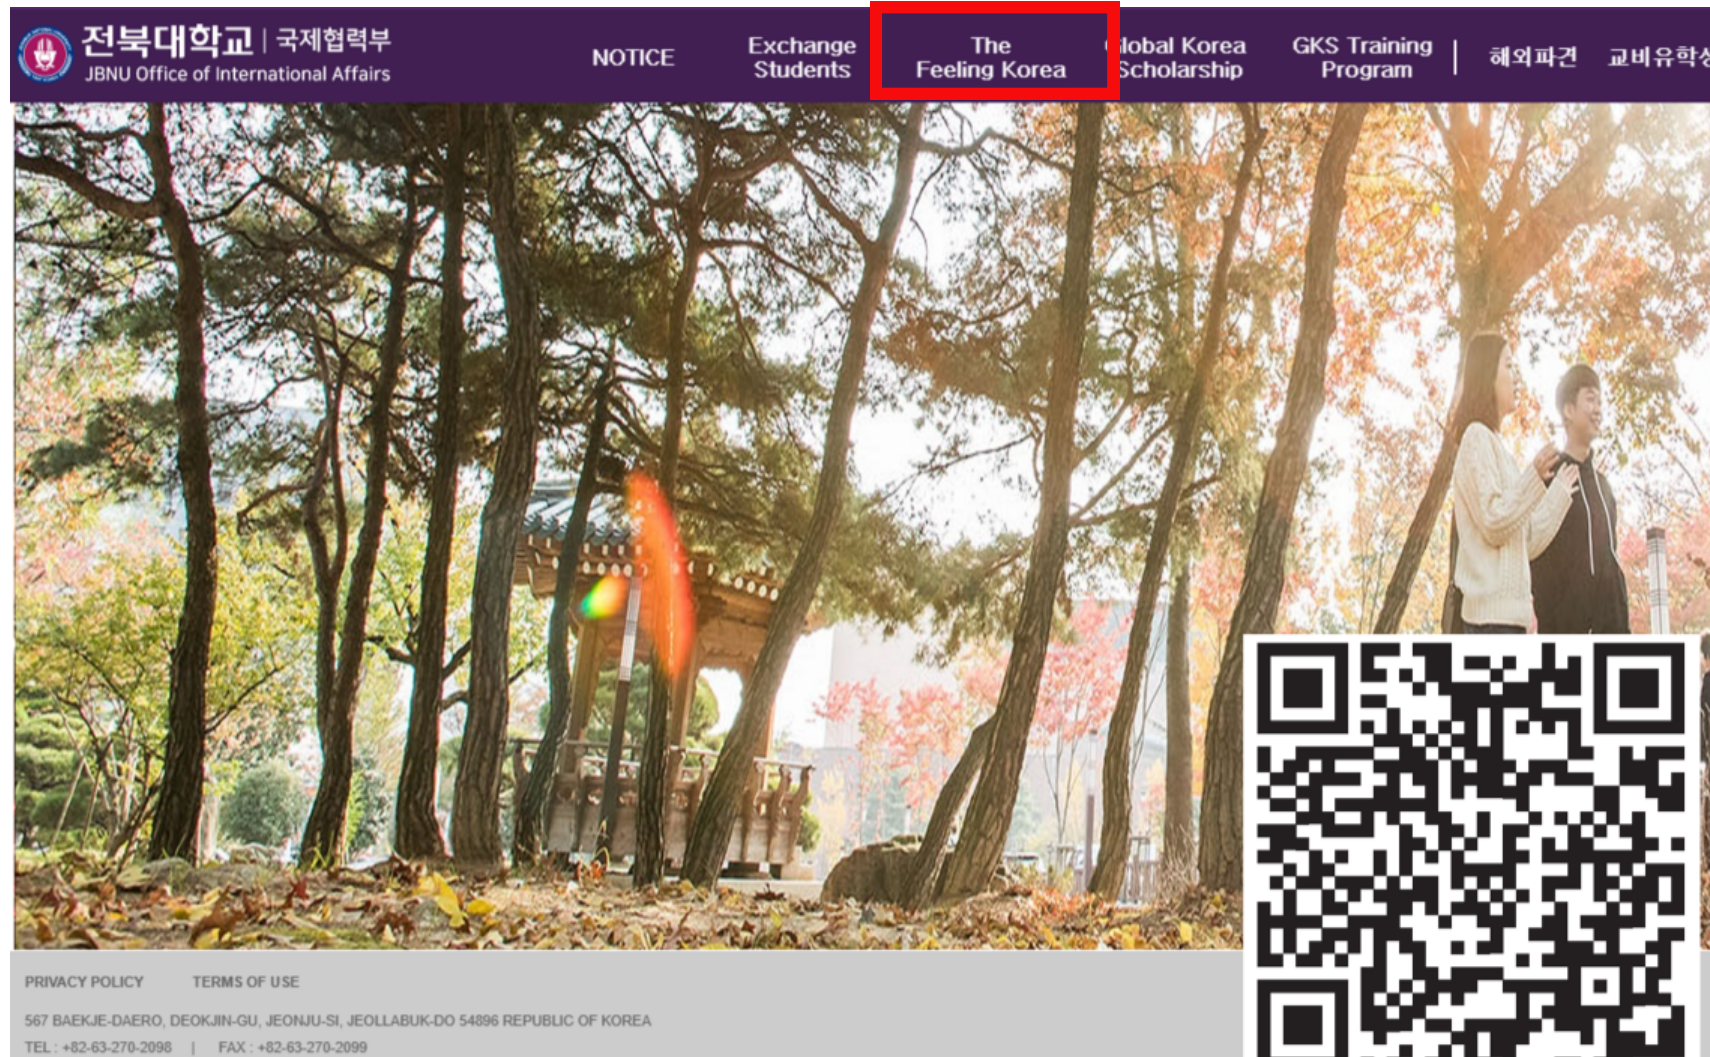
전북대학교 | 국제협력부
JBNU Office of International Affairs

NOTICE

Exchange Students

The Feeling Korea

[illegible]lobal Korea Scholarship

GKS Training Program

해외파견

교비유학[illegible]

PRIVACY POLICY TERMS OF USE

567 BAEKJE-DAERO, DEOKJIN-GU, JEONJU-SI, JEOLLABUK-DO 54896 REPUBLIC OF KOREA

TEL : +82-63-270-2098 | FAX : +82-63-270-2099